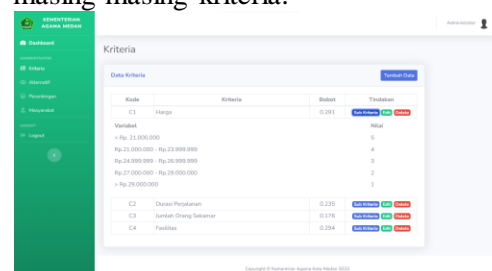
masing-masing kriteria.

KEMENTERIAN AGAMA MEDAN

Dashboard

Kriteria

Alternatif

Perangkingan

Masyarakat

Logout

Administrator

Kriteria

Data Kriteria

Tambah Data

| Kode | Kriteria | Bobot | Tindakan |
|---|---|---|---|
| C1 | Harga | 0.291 | Sub Kriteria Edit Delete |
| Variabel | | Nilai | |
| < Rp. 21.000.000 | | 5 | |
| Rp.21.000.000 - Rp.23.999.999 | | 4 | |
| Rp.24.999.999 - Rp.26.999.999 | | 3 | |
| Rp.27.000.000 - Rp.29.000.000 | | 2 | |
| > Rp.29.000.000 | | 1 | |
| C2 | Durasi Perjalanan | 0.235 | Sub Kriteria Edit Delete |
| C3 | Jumlah Orang Sekamar | 0.176 | Sub Kriteria Edit Delete |
| C4 | Fasilitas | 0.294 | Sub Kriteria Edit Delete |

Copyright © Kementrian Agama Kota Medan 2022